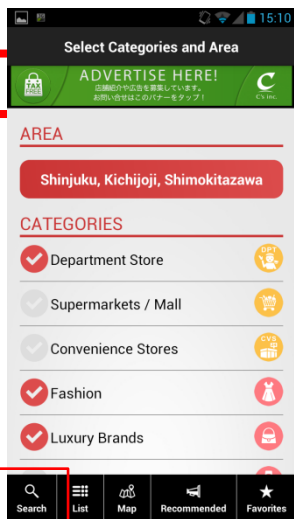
15:10

Select Categories and Area

TAX FREE
ADVERTISE HERE!
店舗紹介や広告を募集しています。
お問い合せはこのバナーをタップ！
C's Inc.

AREA

Shinjuku, Kichijoji, Shimokitazawa

CATEGORIES

Department Store
DPT

Supermarkets / Mall

Convenience Stores
CVS

Fashion

Luxury Brands

Search
List
Map
Recommended
Favorites